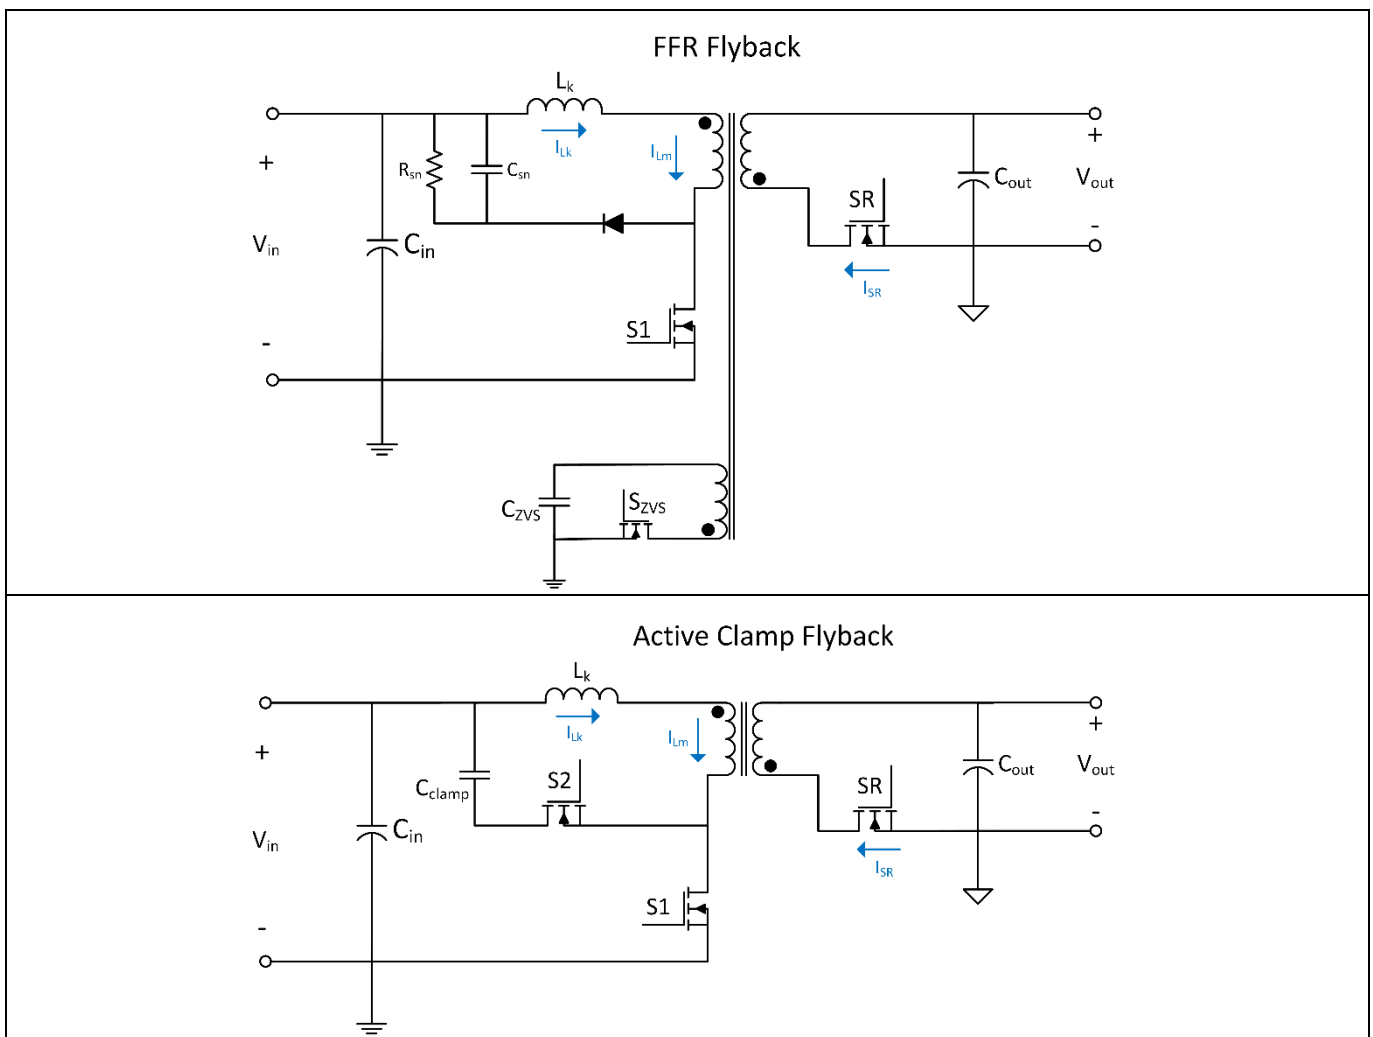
FFR Flyback

$L_k$
$I_{Lk}$
$I_{Lm}$
+
$V_{in}$
-
$R_{sn}$
$C_{sn}$
$C_{in}$
S1
SR
$I_{SR}$
$C_{out}$
+
$V_{out}$
-
$C_{ZVS}$
$S_{ZVS}$

Active Clamp Flyback

$L_k$
$I_{Lk}$
$I_{Lm}$
+
$V_{in}$
-
$C_{clamp}$
S2
$C_{in}$
S1
SR
$I_{SR}$
$C_{out}$
+
$V_{out}$
-